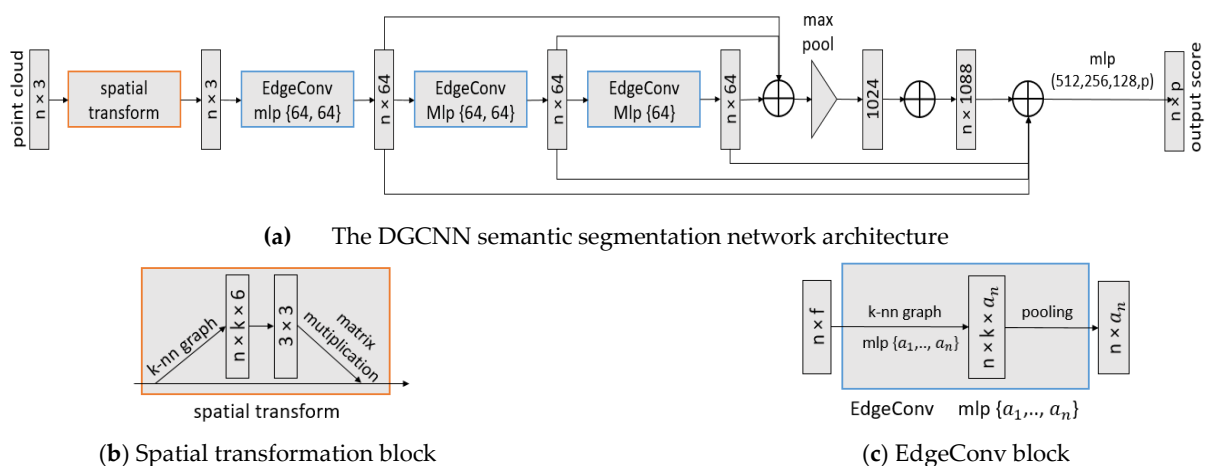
point cloud

n × 3

spatial transform

n × 3

EdgeConv mlp {64, 64}

n × 64

EdgeConv Mlp {64, 64}

n × 64

EdgeConv Mlp {64}

n × 64

max pool

1024

n × 1088

mlp (512,256,128,p)

n × p

output score

**(a)** The DGCNN semantic segmentation network architecture

k-nn graph

n × k × 6

3 × 3

matrix mutiplication

spatial transform

(**b**) Spatial transformation block

n × f

k-nn graph

mlp $\{a_1,.., a_n\}$

n × k × $a_n$

pooling

n × $a_n$

EdgeConv

mlp $\{a_1,.., a_n\}$

(**c**) EdgeConv block